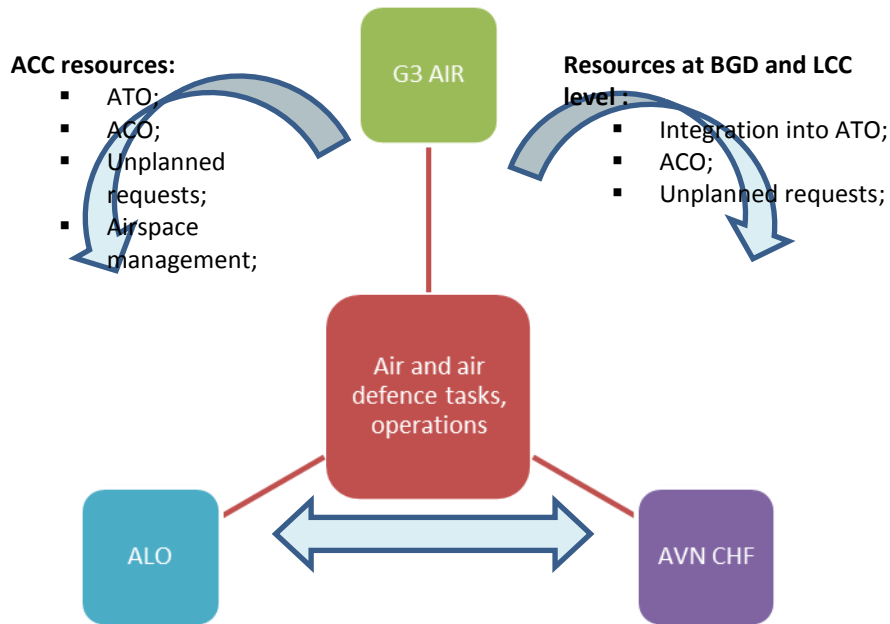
ACC resources:
- ATO;
- ACO;
- Unplanned requests;
- Airspace management;

G3 AIR

Resources at BGD and LCC level :
- Integration into ATO;
- ACO;
- Unplanned requests;

Air and air defence tasks, operations

ALO

AVN CHF